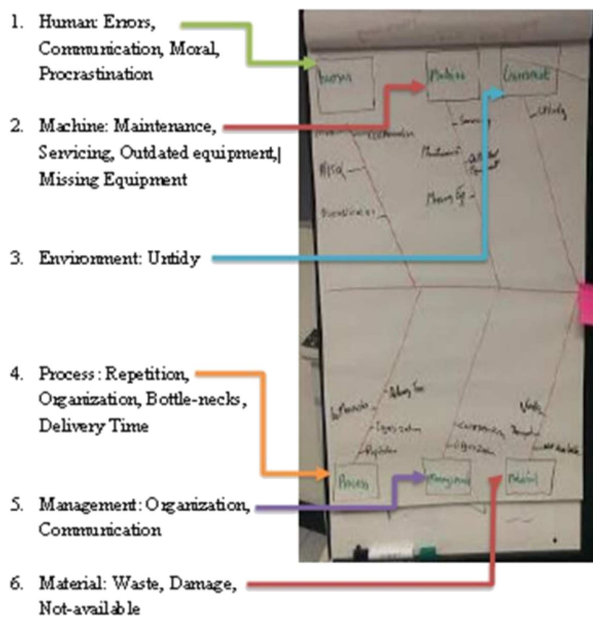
1. Human: Errors, Communication, Moral, Procrastination

2. Machine: Maintenance, Servicing, Outdated equipment,| Missing Equipment

3. Environment: Untidy

4. Process: Repetition, Organization, Bottle-necks, Delivery Time

5. Management: Organization, Communication

6. Material: Waste, Damage, Not-available

Human Machine Environment
Untidy
Communication
Servicing
Maintenance
Outdated Equipment
Moral
Missing Eq.
Procrastination
Delivery Time
Bottlenecks
Organization
Repetition
Communication
Organization
Waste
Damage
Not available
Process Management Material